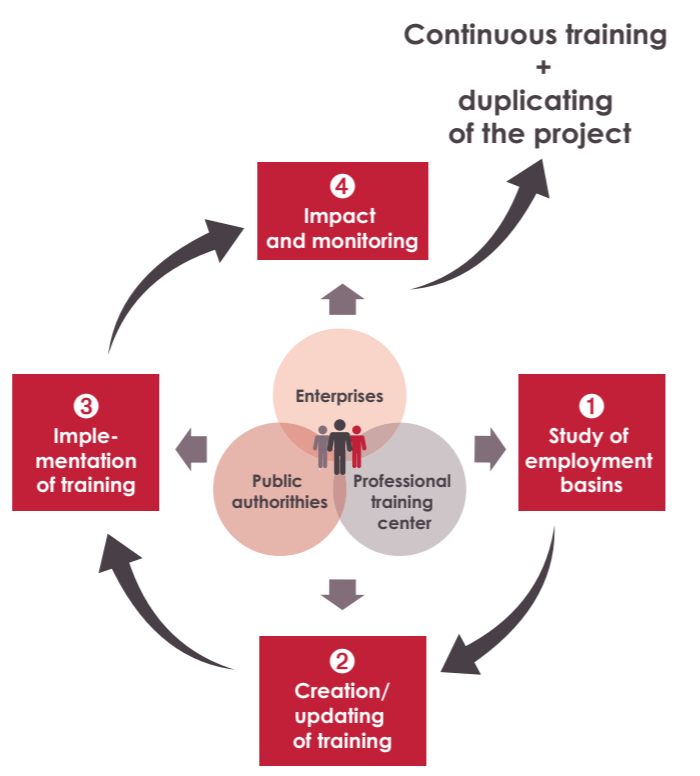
Continuous training
+
duplicating
of the project

4
Impact
and monitoring

3
Implementation
of training

1
Study of
employment
basins

2
Creation/
updating
of training

Enterprises

Public
authorithies

Professional
training
center